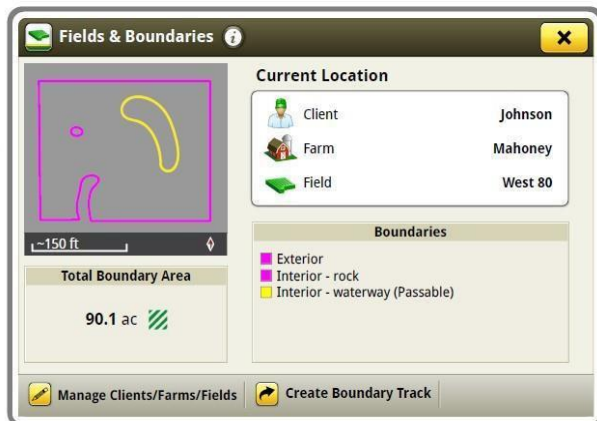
Fields & Boundaries

~150 ft

Total Boundary Area

90.1 ac

Current Location

Client Johnson

Farm Mahoney

Field West 80

Boundaries

Exterior
Interior - rock
Interior - waterway (Passable)

Manage Clients/Farms/Fields

Create Boundary Track